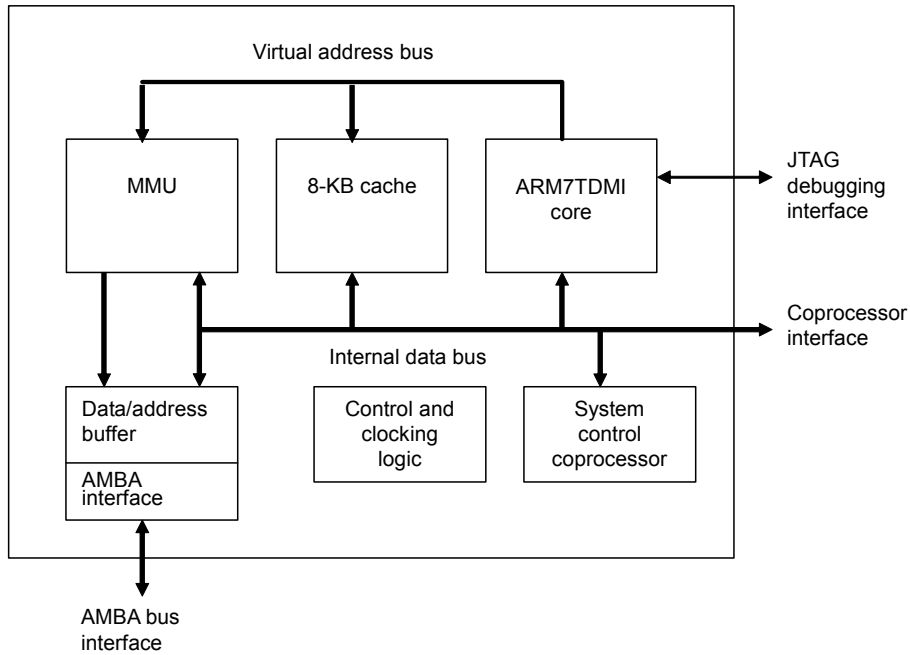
Virtual address bus

MMU

8-KB cache

ARM7TDMI core

JTAG debugging interface

Coprocessor interface

Internal data bus

Data/address buffer

AMBA interface

Control and clocking logic

System control coprocessor

AMBA bus interface